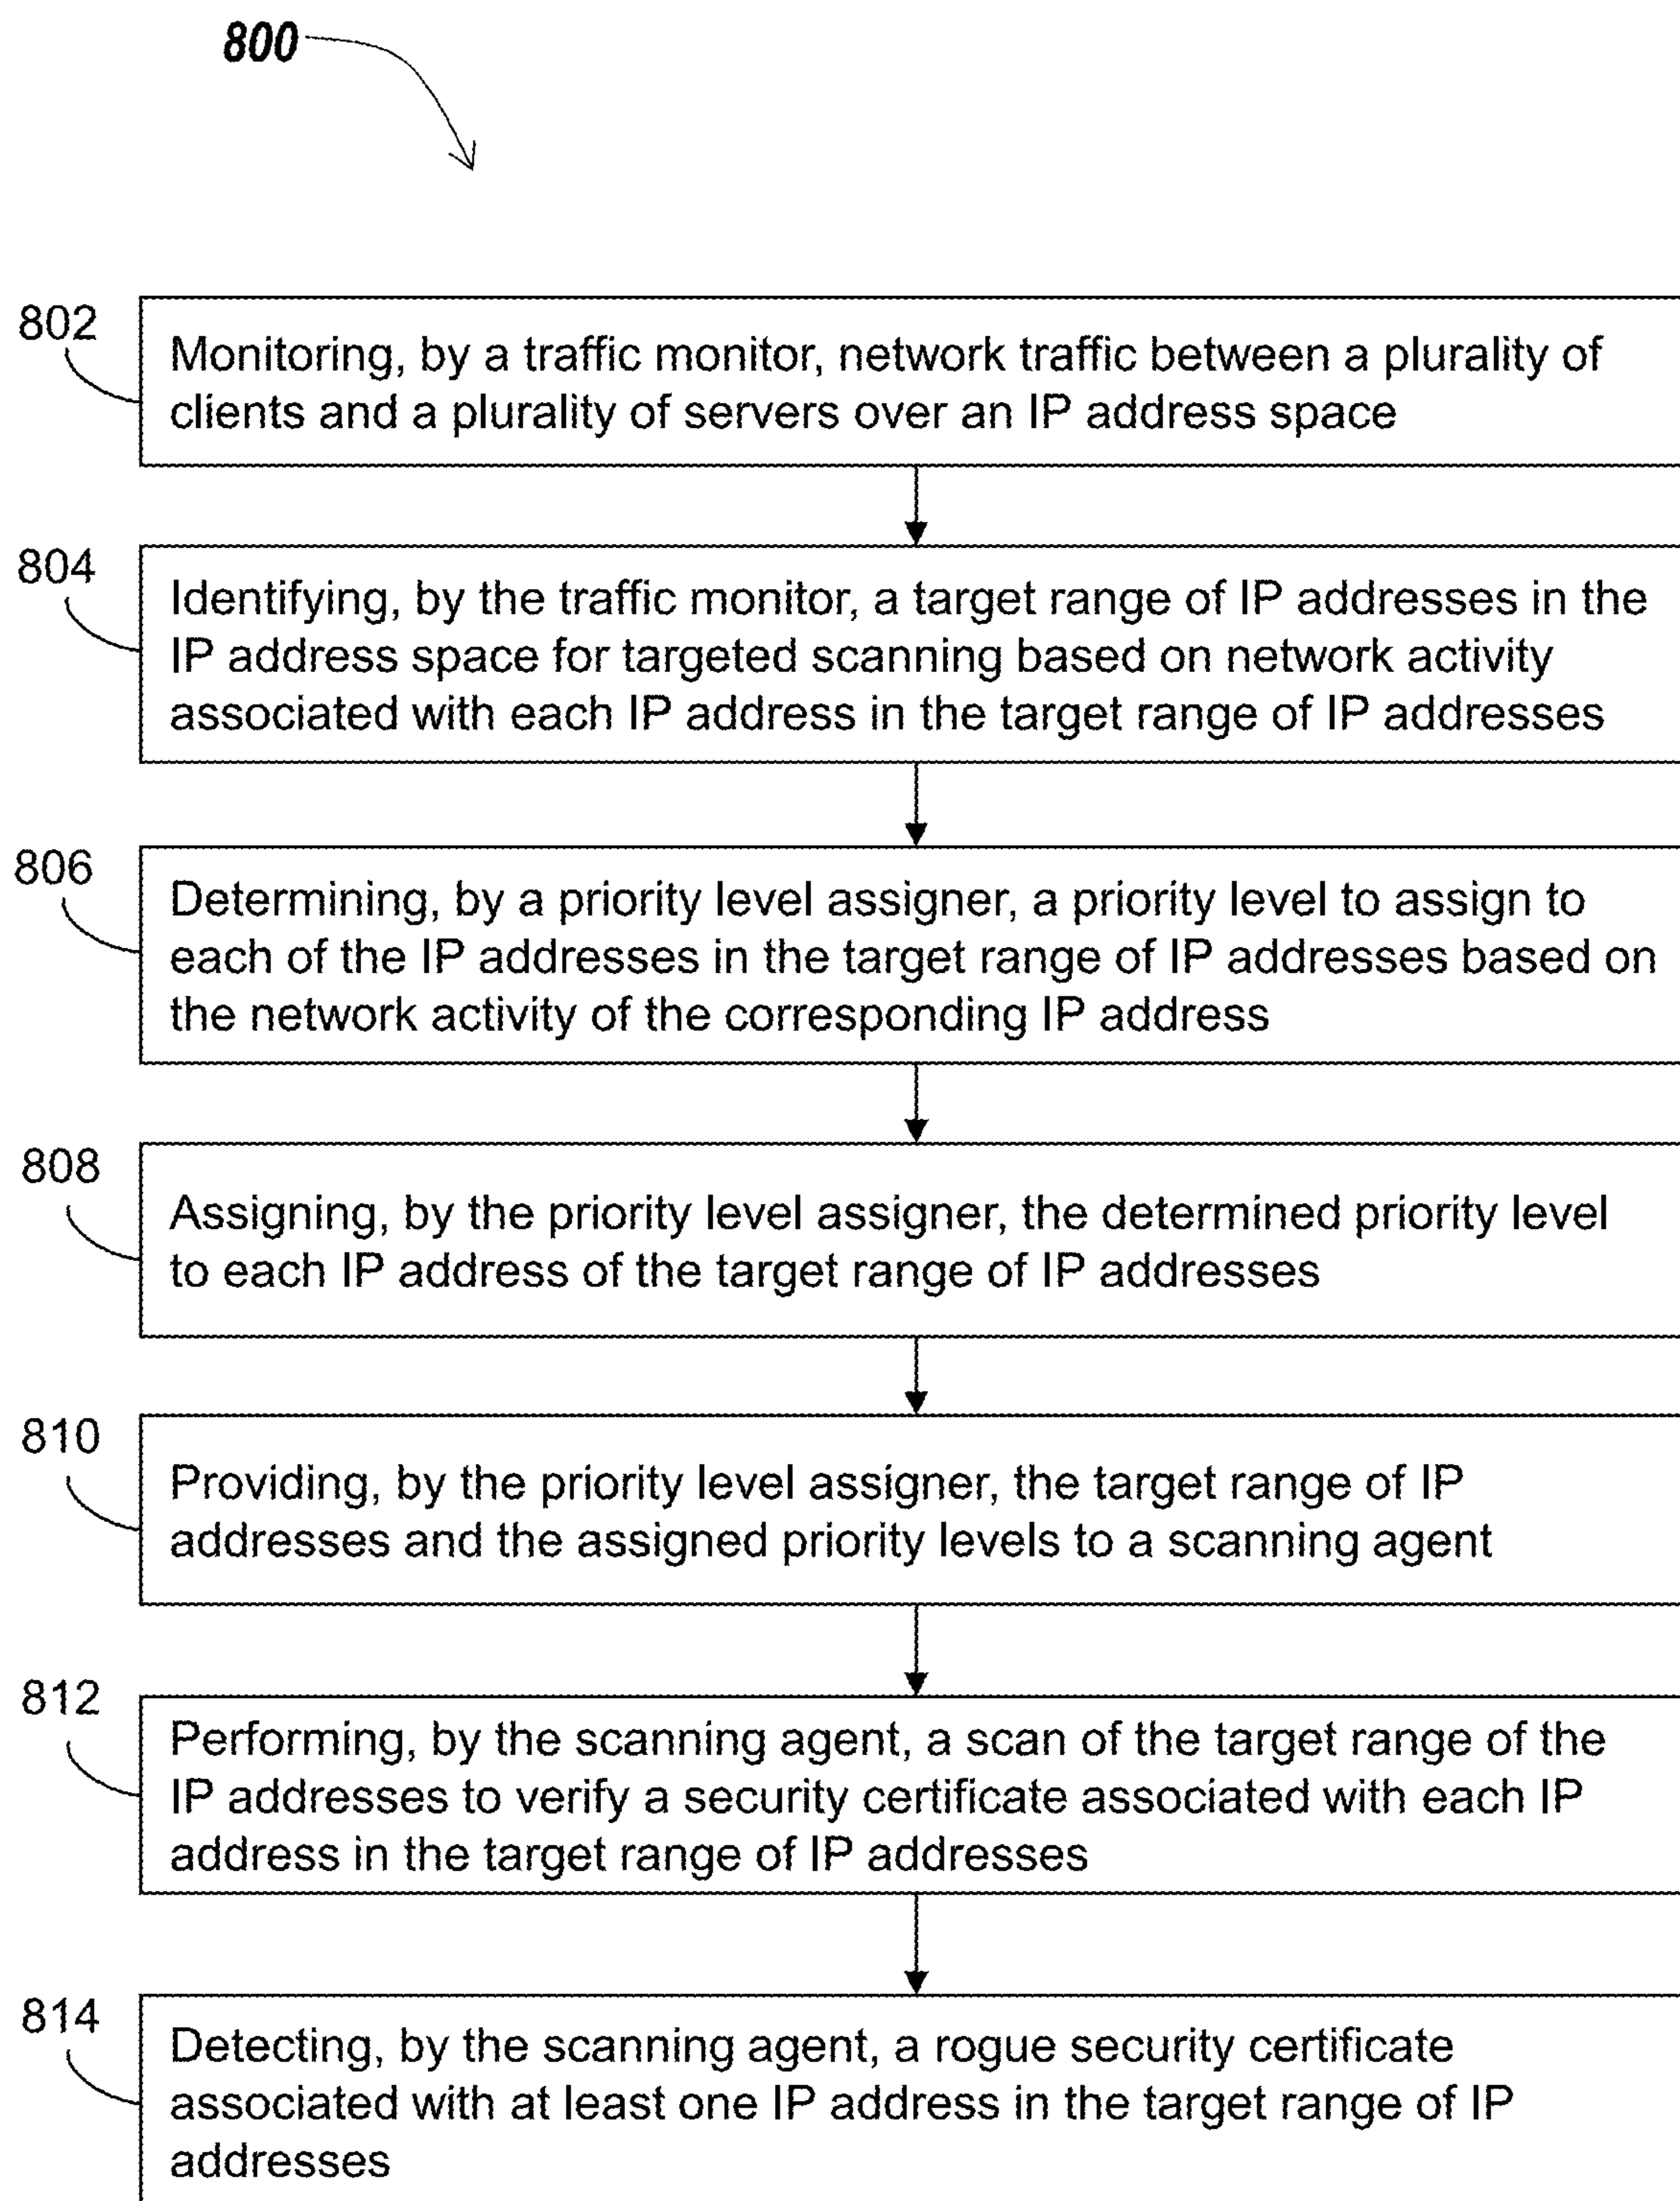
800

802
Monitoring, by a traffic monitor, network traffic between a plurality of clients and a plurality of servers over an IP address space

804
Identifying, by the traffic monitor, a target range of IP addresses in the IP address space for targeted scanning based on network activity associated with each IP address in the target range of IP addresses

806
Determining, by a priority level assigner, a priority level to assign to each of the IP addresses in the target range of IP addresses based on the network activity of the corresponding IP address

808
Assigning, by the priority level assigner, the determined priority level to each IP address of the target range of IP addresses

810
Providing, by the priority level assigner, the target range of IP addresses and the assigned priority levels to a scanning agent

812
Performing, by the scanning agent, a scan of the target range of the IP addresses to verify a security certificate associated with each IP address in the target range of IP addresses

814
Detecting, by the scanning agent, a rogue security certificate associated with at least one IP address in the target range of IP addresses